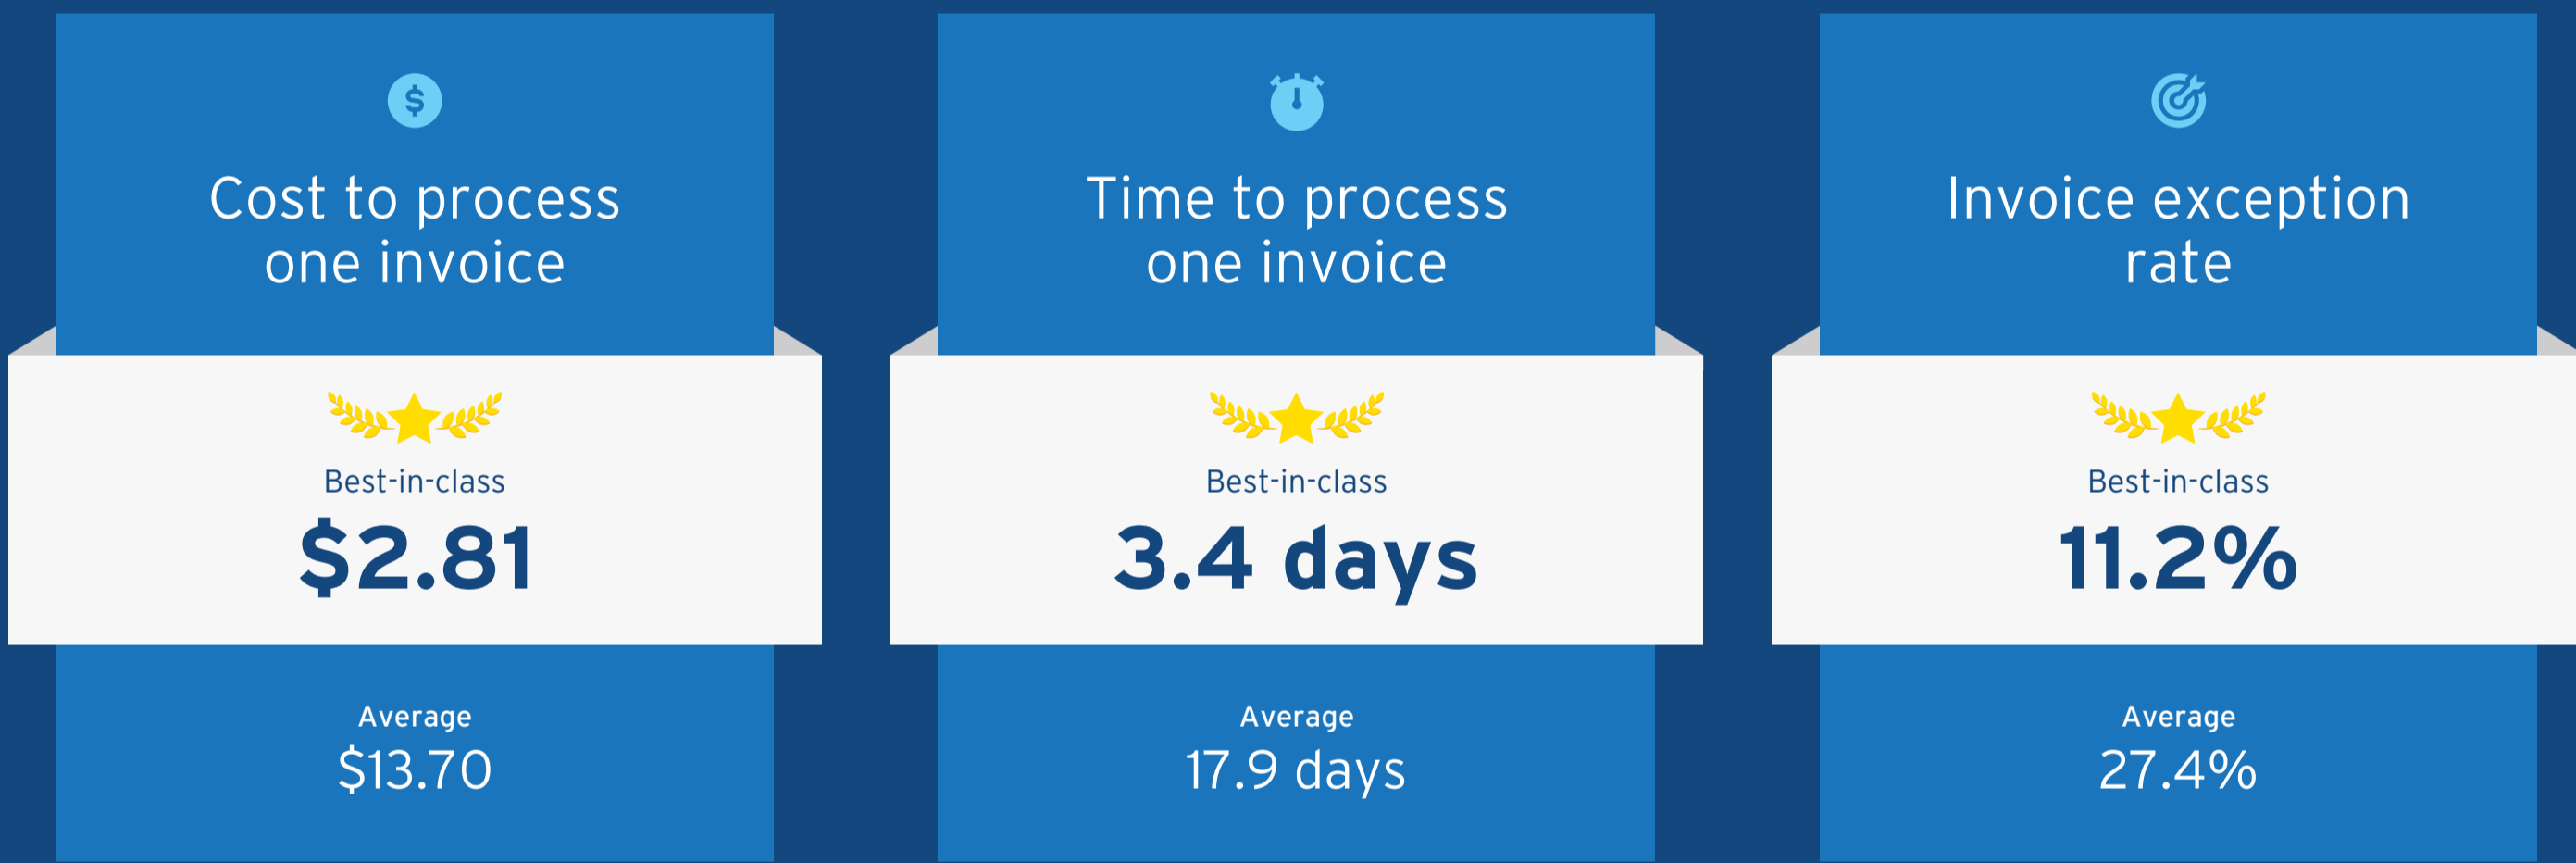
$

Cost to process one invoice

Best-in-class

$2.81

Average

$13.70

Time to process one invoice

Best-in-class

3.4 days

Average

17.9 days

Invoice exception rate

Best-in-class

11.2%

Average

27.4%